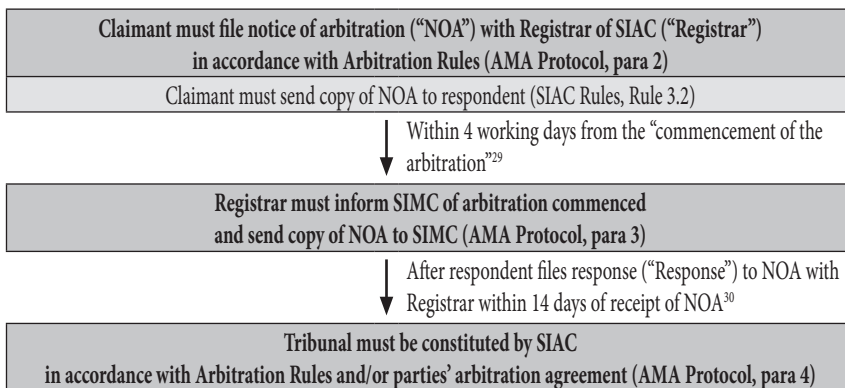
Claimant must file notice of arbitration ("NOA") with Registrar of SIAC ("Registrar") in accordance with Arbitration Rules (AMA Protocol, para 2)

Claimant must send copy of NOA to respondent (SIAC Rules, Rule 3.2)

Within 4 working days from the "commencement of the arbitration"$^{29}$

Registrar must inform SIMC of arbitration commenced and send copy of NOA to SIMC (AMA Protocol, para 3)

After respondent files response ("Response") to NOA with Registrar within 14 days of receipt of NOA$^{30}$

Tribunal must be constituted by SIAC in accordance with Arbitration Rules and/or parties' arbitration agreement (AMA Protocol, para 4)